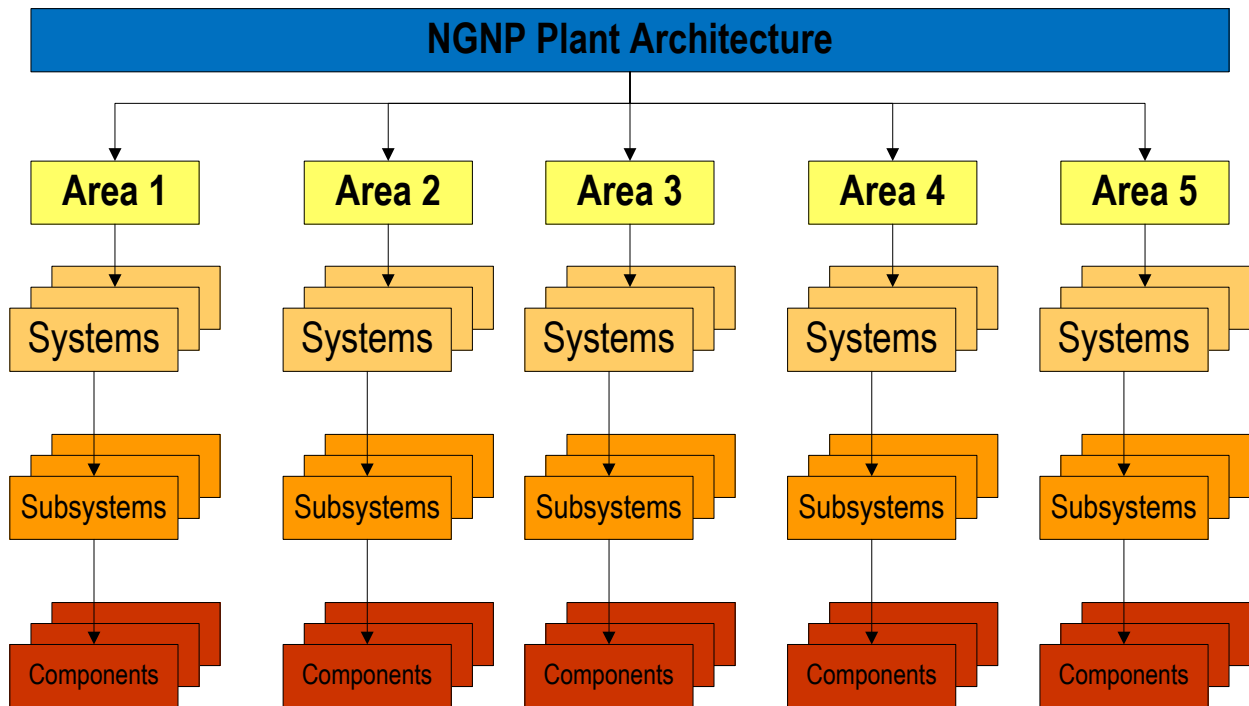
NGNP Plant Architecture

Area 1
Systems
Subsystems
Components

Area 2
Systems
Subsystems
Components

Area 3
Systems
Subsystems
Components

Area 4
Systems
Subsystems
Components

Area 5
Systems
Subsystems
Components